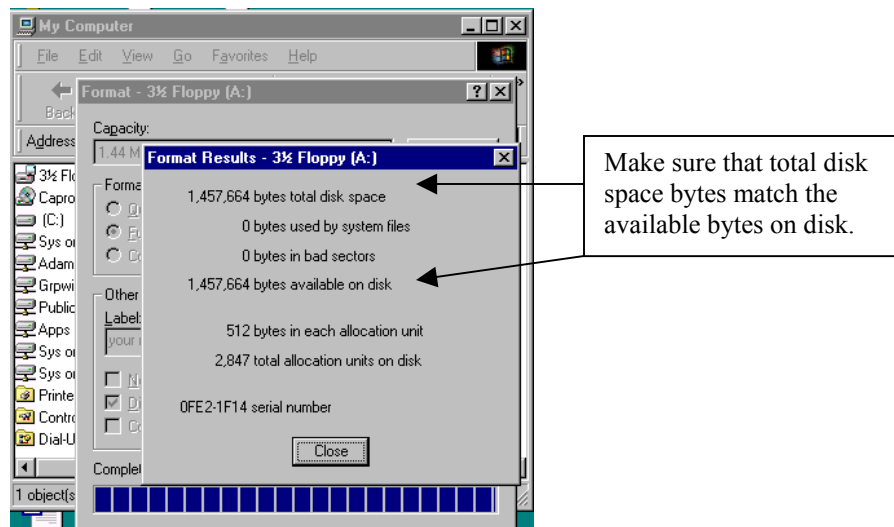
My Computer

File Edit View Go Favorites Help

Back

Address

3½ Flo
Capro
(C:)
Sys o
Adam
Grpwi
Public
Apps
Sys o
Sys o
Printe
Contro
Dial-U

1 object(s

Format - 3½ Floppy (A:)

Capacity:
1.44 M

Forma
Q
F
C

Other
Label
your

N
D
C

Complet

Format Results - 3½ Floppy (A:)

1,457,664 bytes total disk space

0 bytes used by system files

0 bytes in bad sectors

1,457,664 bytes available on disk

512 bytes in each allocation unit

2,847 total allocation units on disk

0FE2-1F14 serial number

Close

Make sure that total disk space bytes match the available bytes on disk.